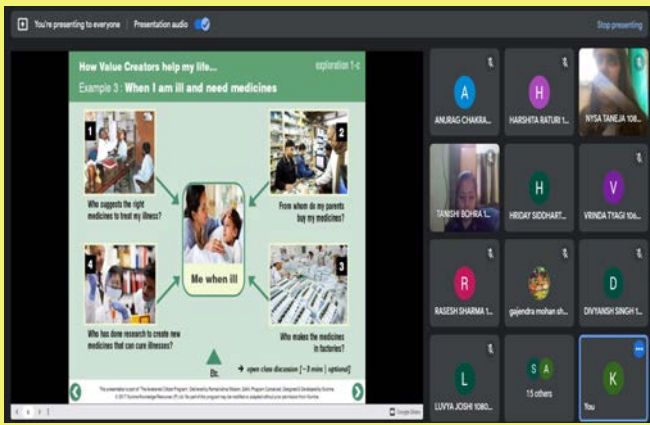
You're presenting to everyone | Presentation audio

Stop presenting

How Value Creators help my life...

exploration 1-c

Example 3 : When I am ill and need medicines

1

2

Who suggests the right medicines to treat my illness?

From where do my parents buy my medicines?

Me when ill

4

3

Who has done research to create new medicines that can cure illnesses?

Who makes the medicines in factories?

→ open class discussion [~3 mins | optional]

This presentation is part of 'The Awakened Citizen Program'. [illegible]

© 2017 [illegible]

A
ANURAG CHAKRA...

H
HARSHITA BATURI 1...

NYSA TANEJA 108...

TANISHI BOHRA 1...

H
HRIDAY SIDDHART...

V
VRINDA TYAGI 108...

R
RASESH SHARMA 1...

gajendra mohan sh...

D
DIVYANSH SINGH 1...

L
LUVYA JOSHI 1080...

S A
15 others

K
You